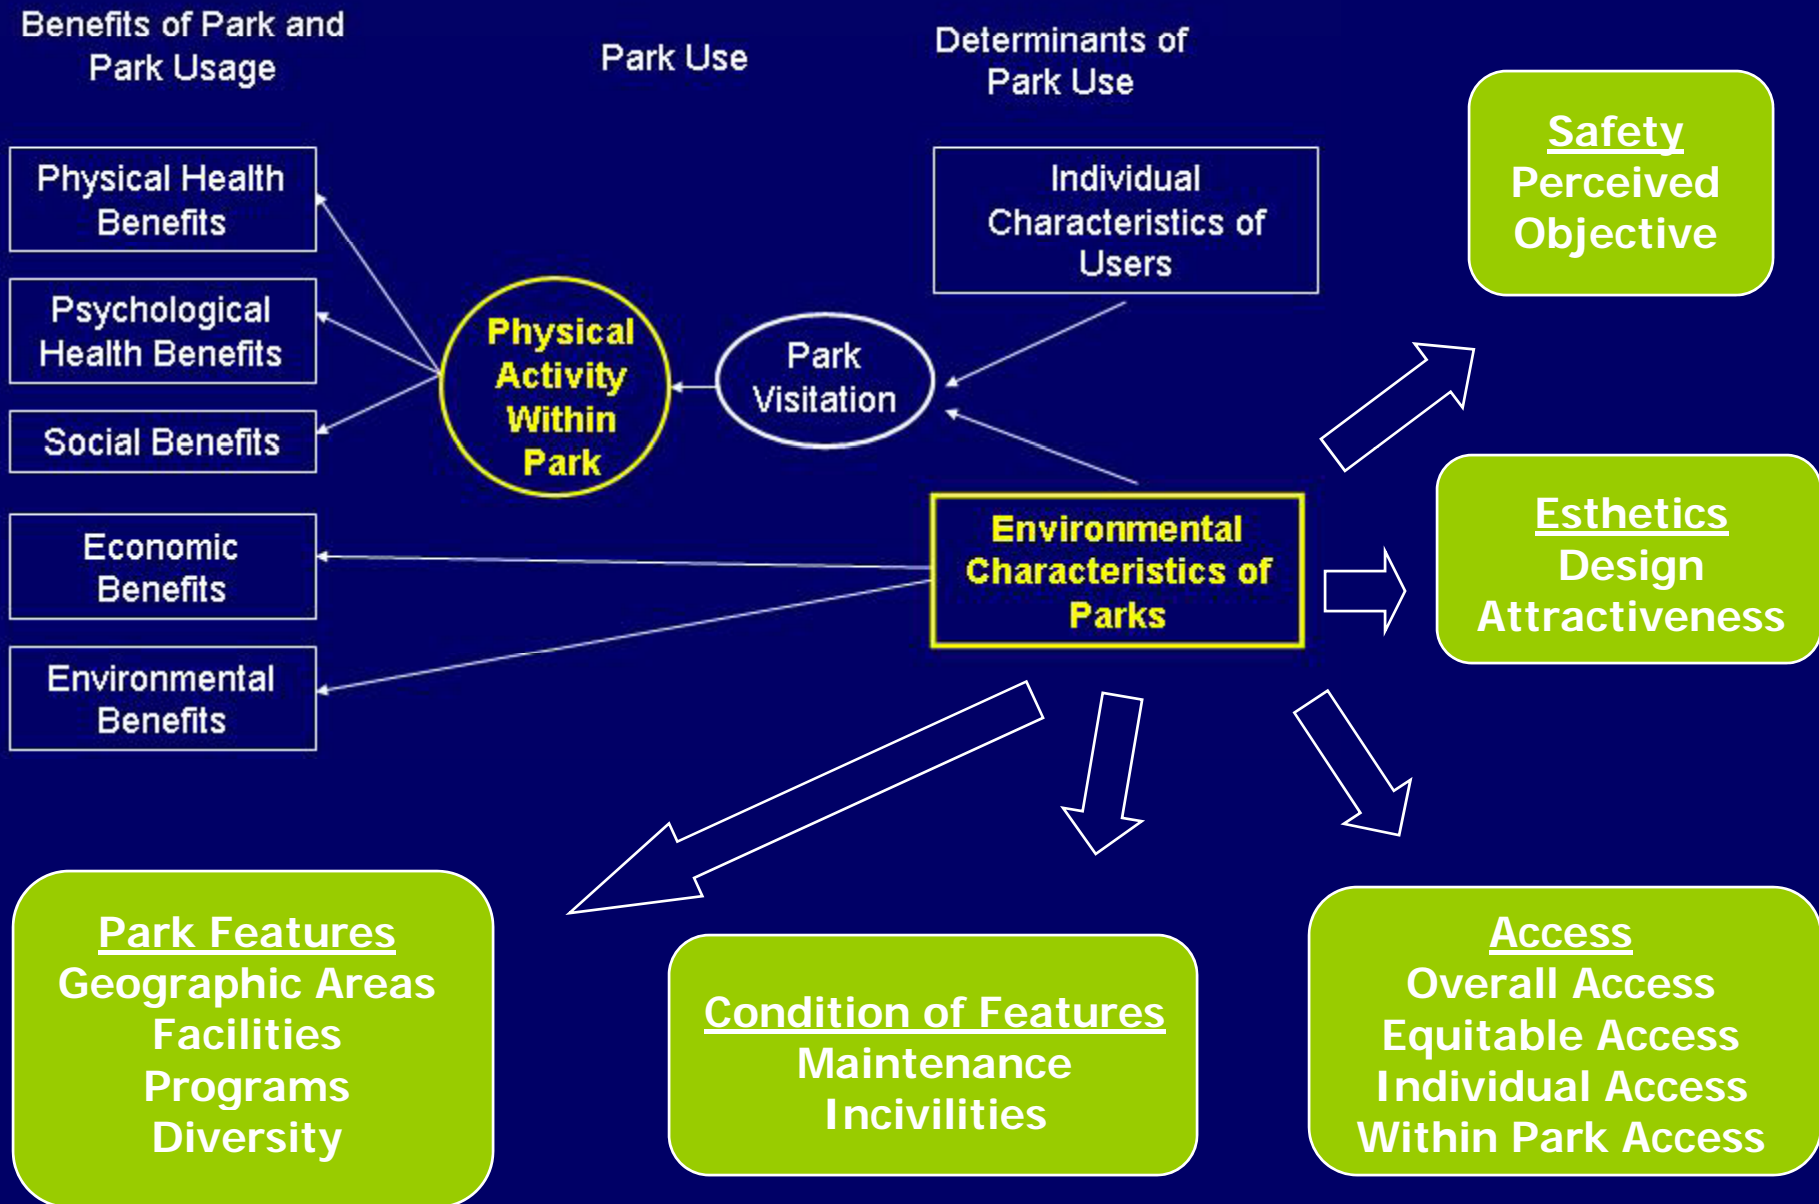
Benefits of Park and Park Usage

Park Use

Determinants of Park Use

Safety
Perceived
Objective

Physical Health Benefits

Individual Characteristics of Users

Psychological Health Benefits

Physical Activity Within Park

Park Visitation

Social Benefits

Esthetics
Design
Attractiveness

Economic Benefits

Environmental Characteristics of Parks

Environmental Benefits

Park Features
Geographic Areas
Facilities
Programs
Diversity

Condition of Features
Maintenance
Incivilities

Access
Overall Access
Equitable Access
Individual Access
Within Park Access